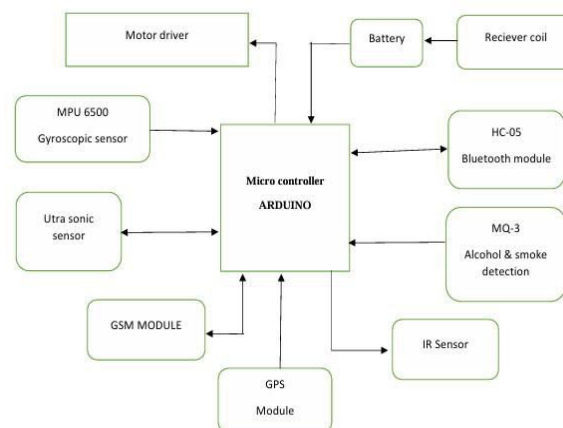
Motor driver

Battery

Reciever coil

MPU 6500

Gyroscopic sensor

Micro controller

ARDUINO

HC-05

Bluetooth module

Utra sonic sensor

MQ-3

Alcohol & smoke detection

GSM MODULE

IR Sensor

GPS

Module